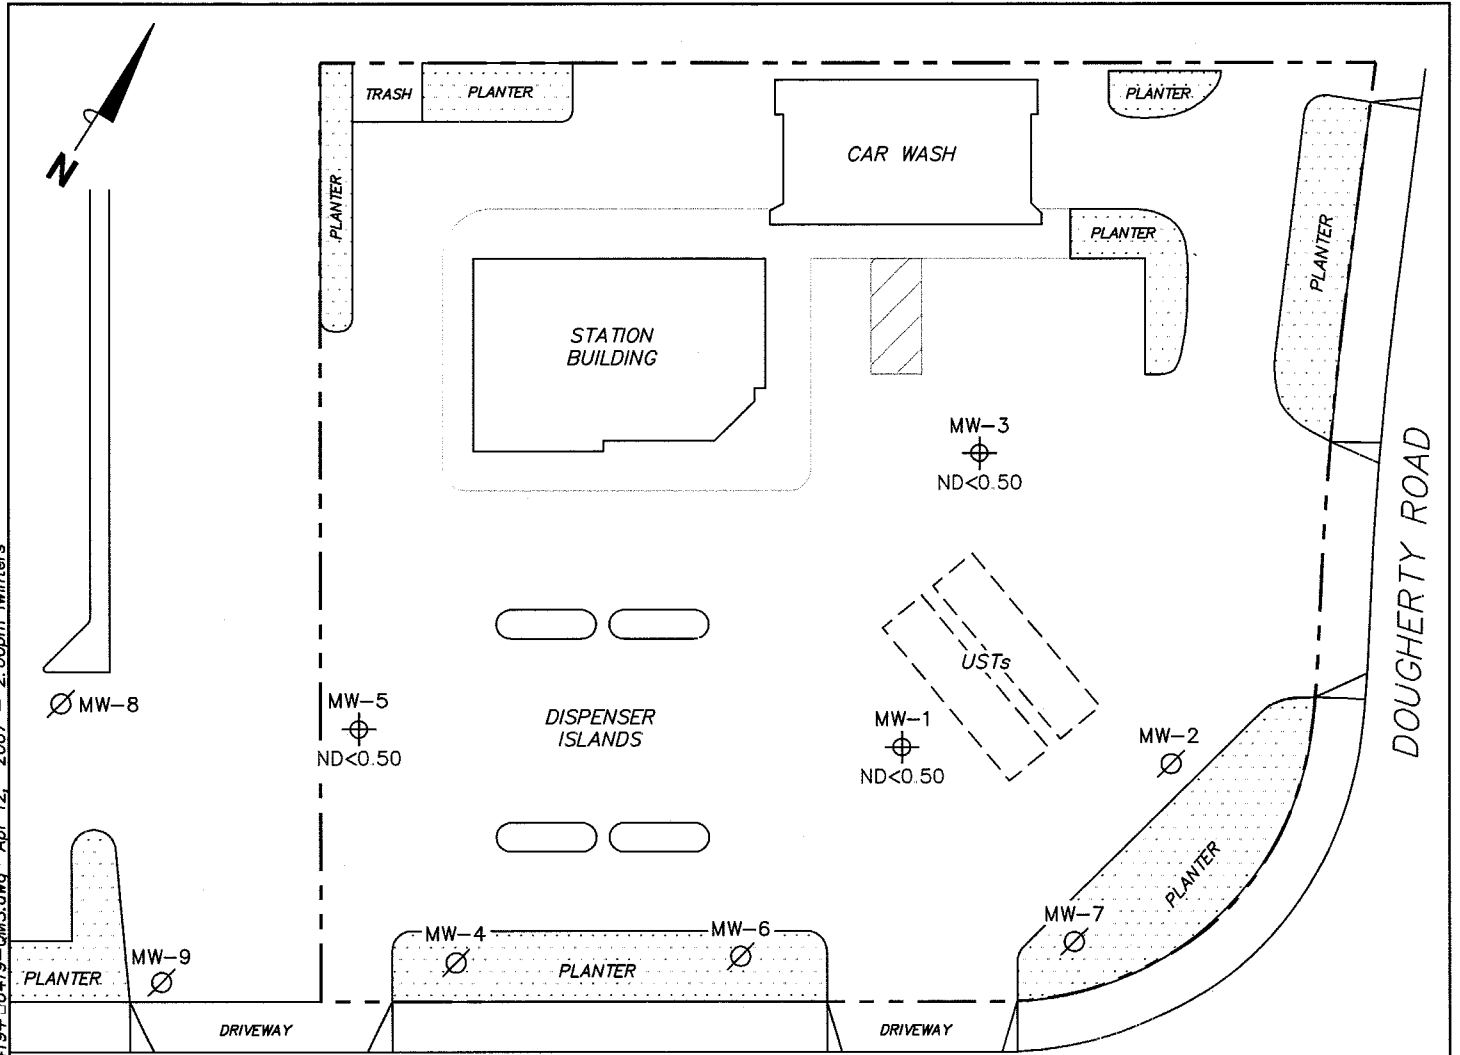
N

TRASH

PLANTER

PLANTER

CAR WASH

PLANTER

PLANTER

PLANTER

STATION BUILDING

MW-3
ND<0.50

DOUGHERTY ROAD

USTs

MW-8

MW-5
ND<0.50

DISPENSER ISLANDS

MW-1
ND<0.50

MW-2

PLANTER

MW-7

MW-4

MW-6

PLANTER

MW-9

PLANTER

DRIVEWAY

DRIVEWAY

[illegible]_GMS.dwg Apr 12, 2007 - 2:06pm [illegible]